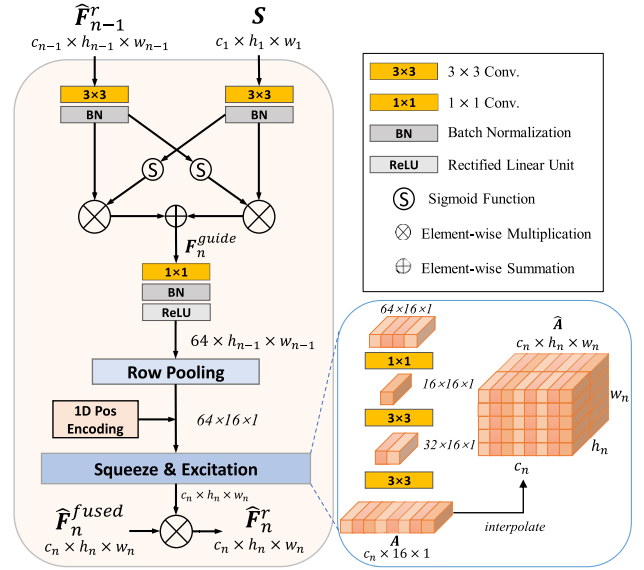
$\widehat{F}_{n-1}^{r}$
$c_{n-1} \times h_{n-1} \times w_{n-1}$

$S$
$c_1 \times h_1 \times w_1$

3×3
BN

3×3
BN

S
S

$F_n^{guide}$

1×1
BN
ReLU

$64 \times h_{n-1} \times w_{n-1}$

Row Pooling

1D Pos Encoding

64×16×1

Squeeze & Excitation

$c_n \times h_n \times w_n$

$\widehat{F}_n^{fused}$
$c_n \times h_n \times w_n$

$\widehat{F}_n^{r}$
$c_n \times h_n \times w_n$

| | |
|---|---|
| 3×3 | $3 \times 3$ Conv. |
| 1×1 | $1 \times 1$ Conv. |
| BN | Batch Normalization |
| ReLU | Rectified Linear Unit |
| S | Sigmoid Function |
| $\otimes$ | Element-wise Multiplication |
| $\oplus$ | Element-wise Summation |

64×16×1
1×1
16×16×1
3×3
32×16×1
3×3

$\widehat{A}$
$c_n \times h_n \times w_n$
$w_n$
$h_n$
$c_n$

interpolate

$A$
$c_n \times 16 \times 1$